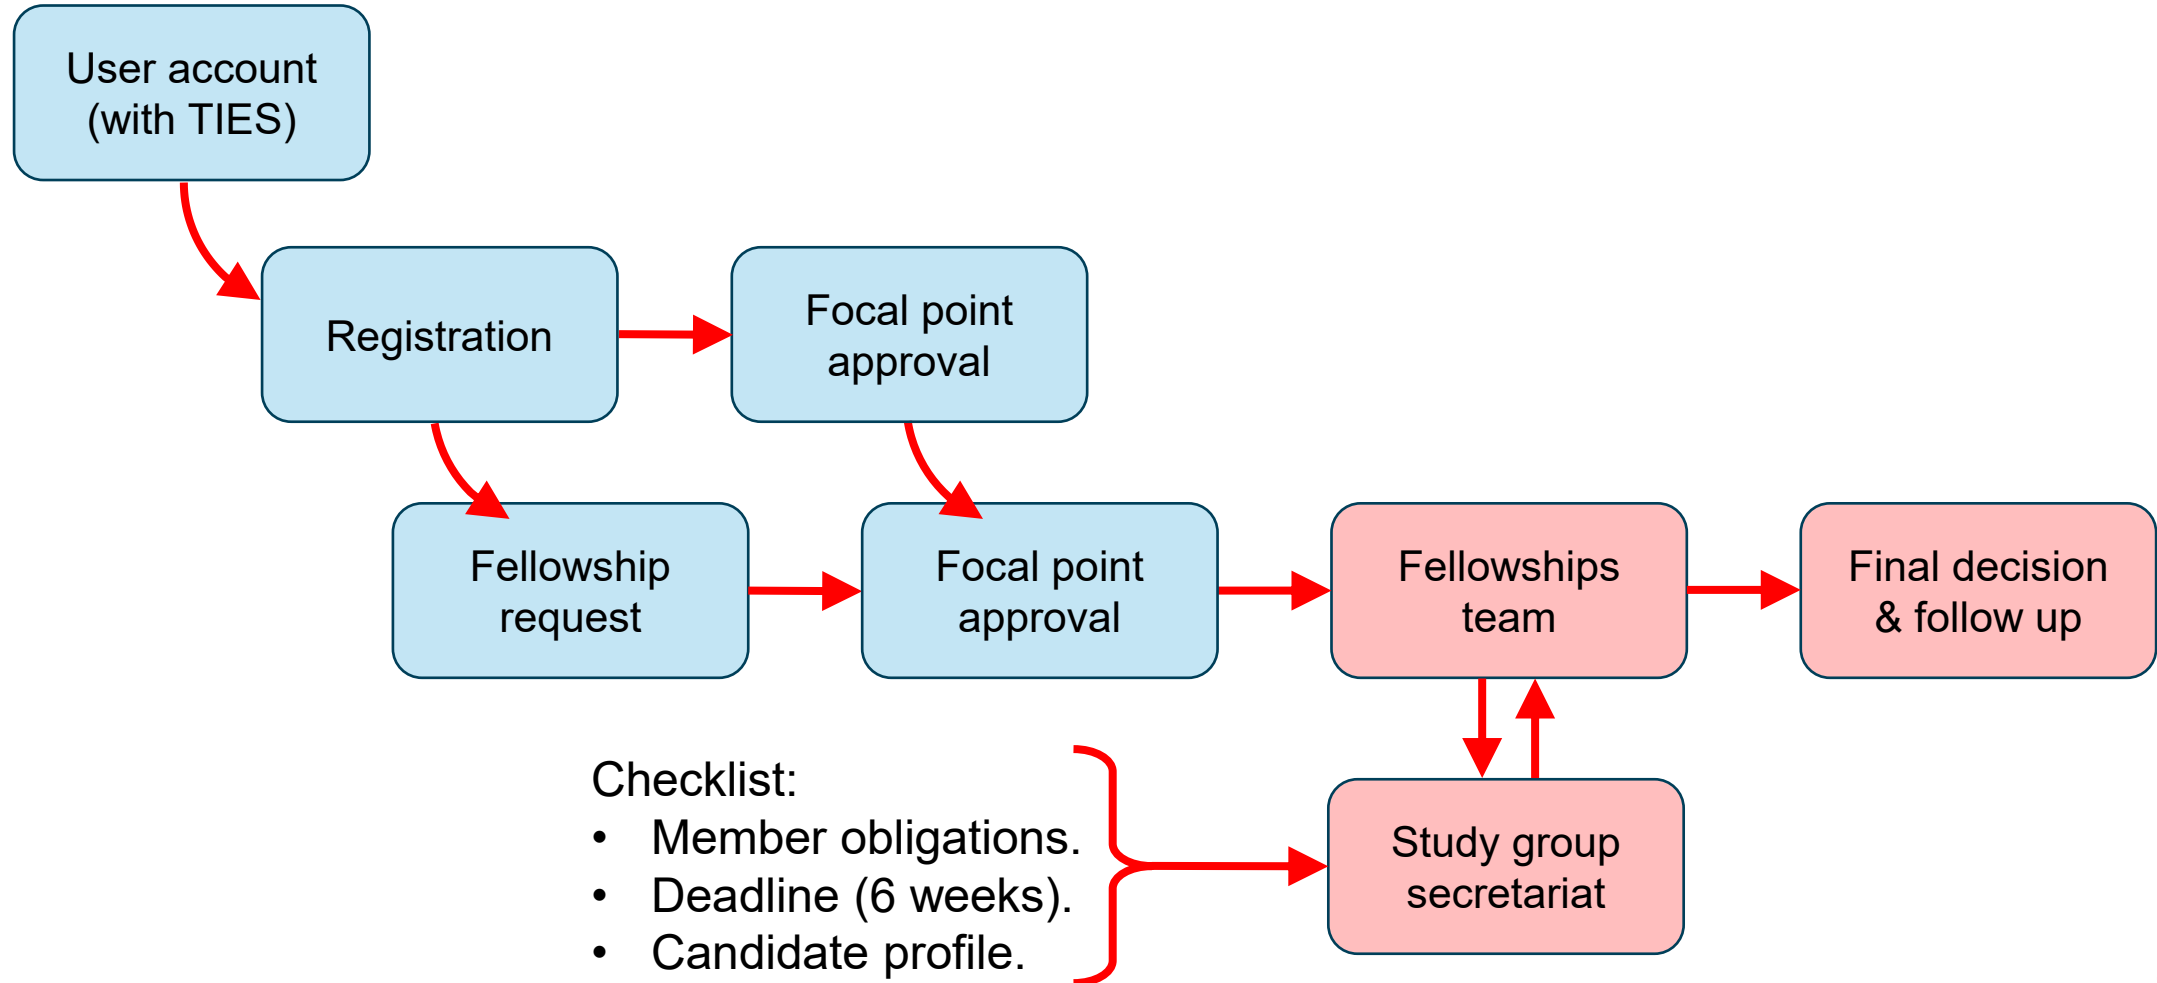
User account (with TIES)

Registration

Focal point approval

Fellowship request

Focal point approval

Fellowships team

Final decision & follow up

Checklist:
• Member obligations.
• Deadline (6 weeks).
• Candidate profile.

Study group secretariat